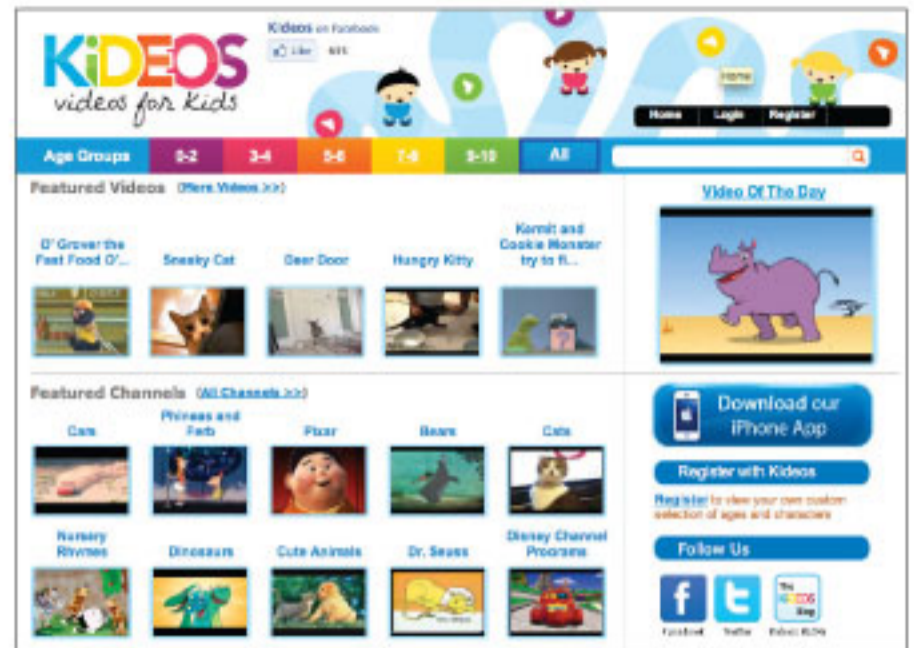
KiDEOS
videos for kids

Kideos on Facebook
Like 685

Home

Home | Login | Register

Age Groups | 0-2 | 3-4 | 5-6 | 7-8 | 9-10 | All

Featured Videos (More Videos >>)

O' Grover the Fast Food O'...
Sneaky Cat
Deer Door
Hungry Kitty
Kermit and Cookie Monster try to fi...

Video Of The Day

Featured Channels (All Channels >>)

Cars
Phineas and Ferb
Pixar
Bears
Cats

Nursery Rhymes
Dinosaurs
Cute Animals
Dr. Seuss
Disney Channel Programs

Download our iPhone App

Register with Kideos

Register to view your own custom selection of ages and characters

Follow Us

Facebook
Twitter
The KIDEOS Blog
Kideos BLOG